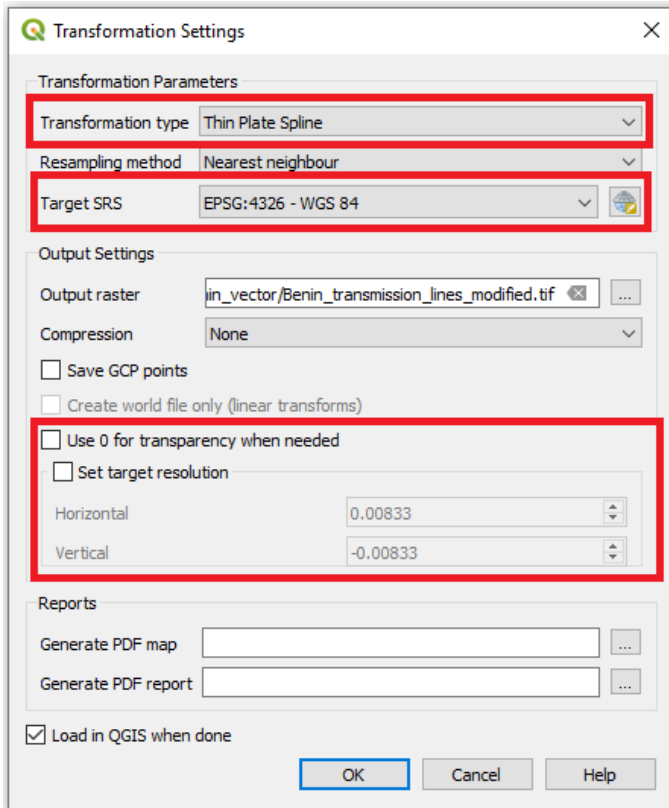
Transformation Settings

Transformation Parameters

Transformation type Thin Plate Spline

Resampling method Nearest neighbour

Target SRS EPSG:4326 - WGS 84

Output Settings

Output raster in_vector/Benin_transmission_lines_modified.tif ...

Compression None

Save GCP points

Create world file only (linear transforms)

Use 0 for transparency when needed

Set target resolution

Horizontal 0.00833

Vertical -0.00833

Reports

Generate PDF map ...

Generate PDF report ...

Load in QGIS when done

OK Cancel Help